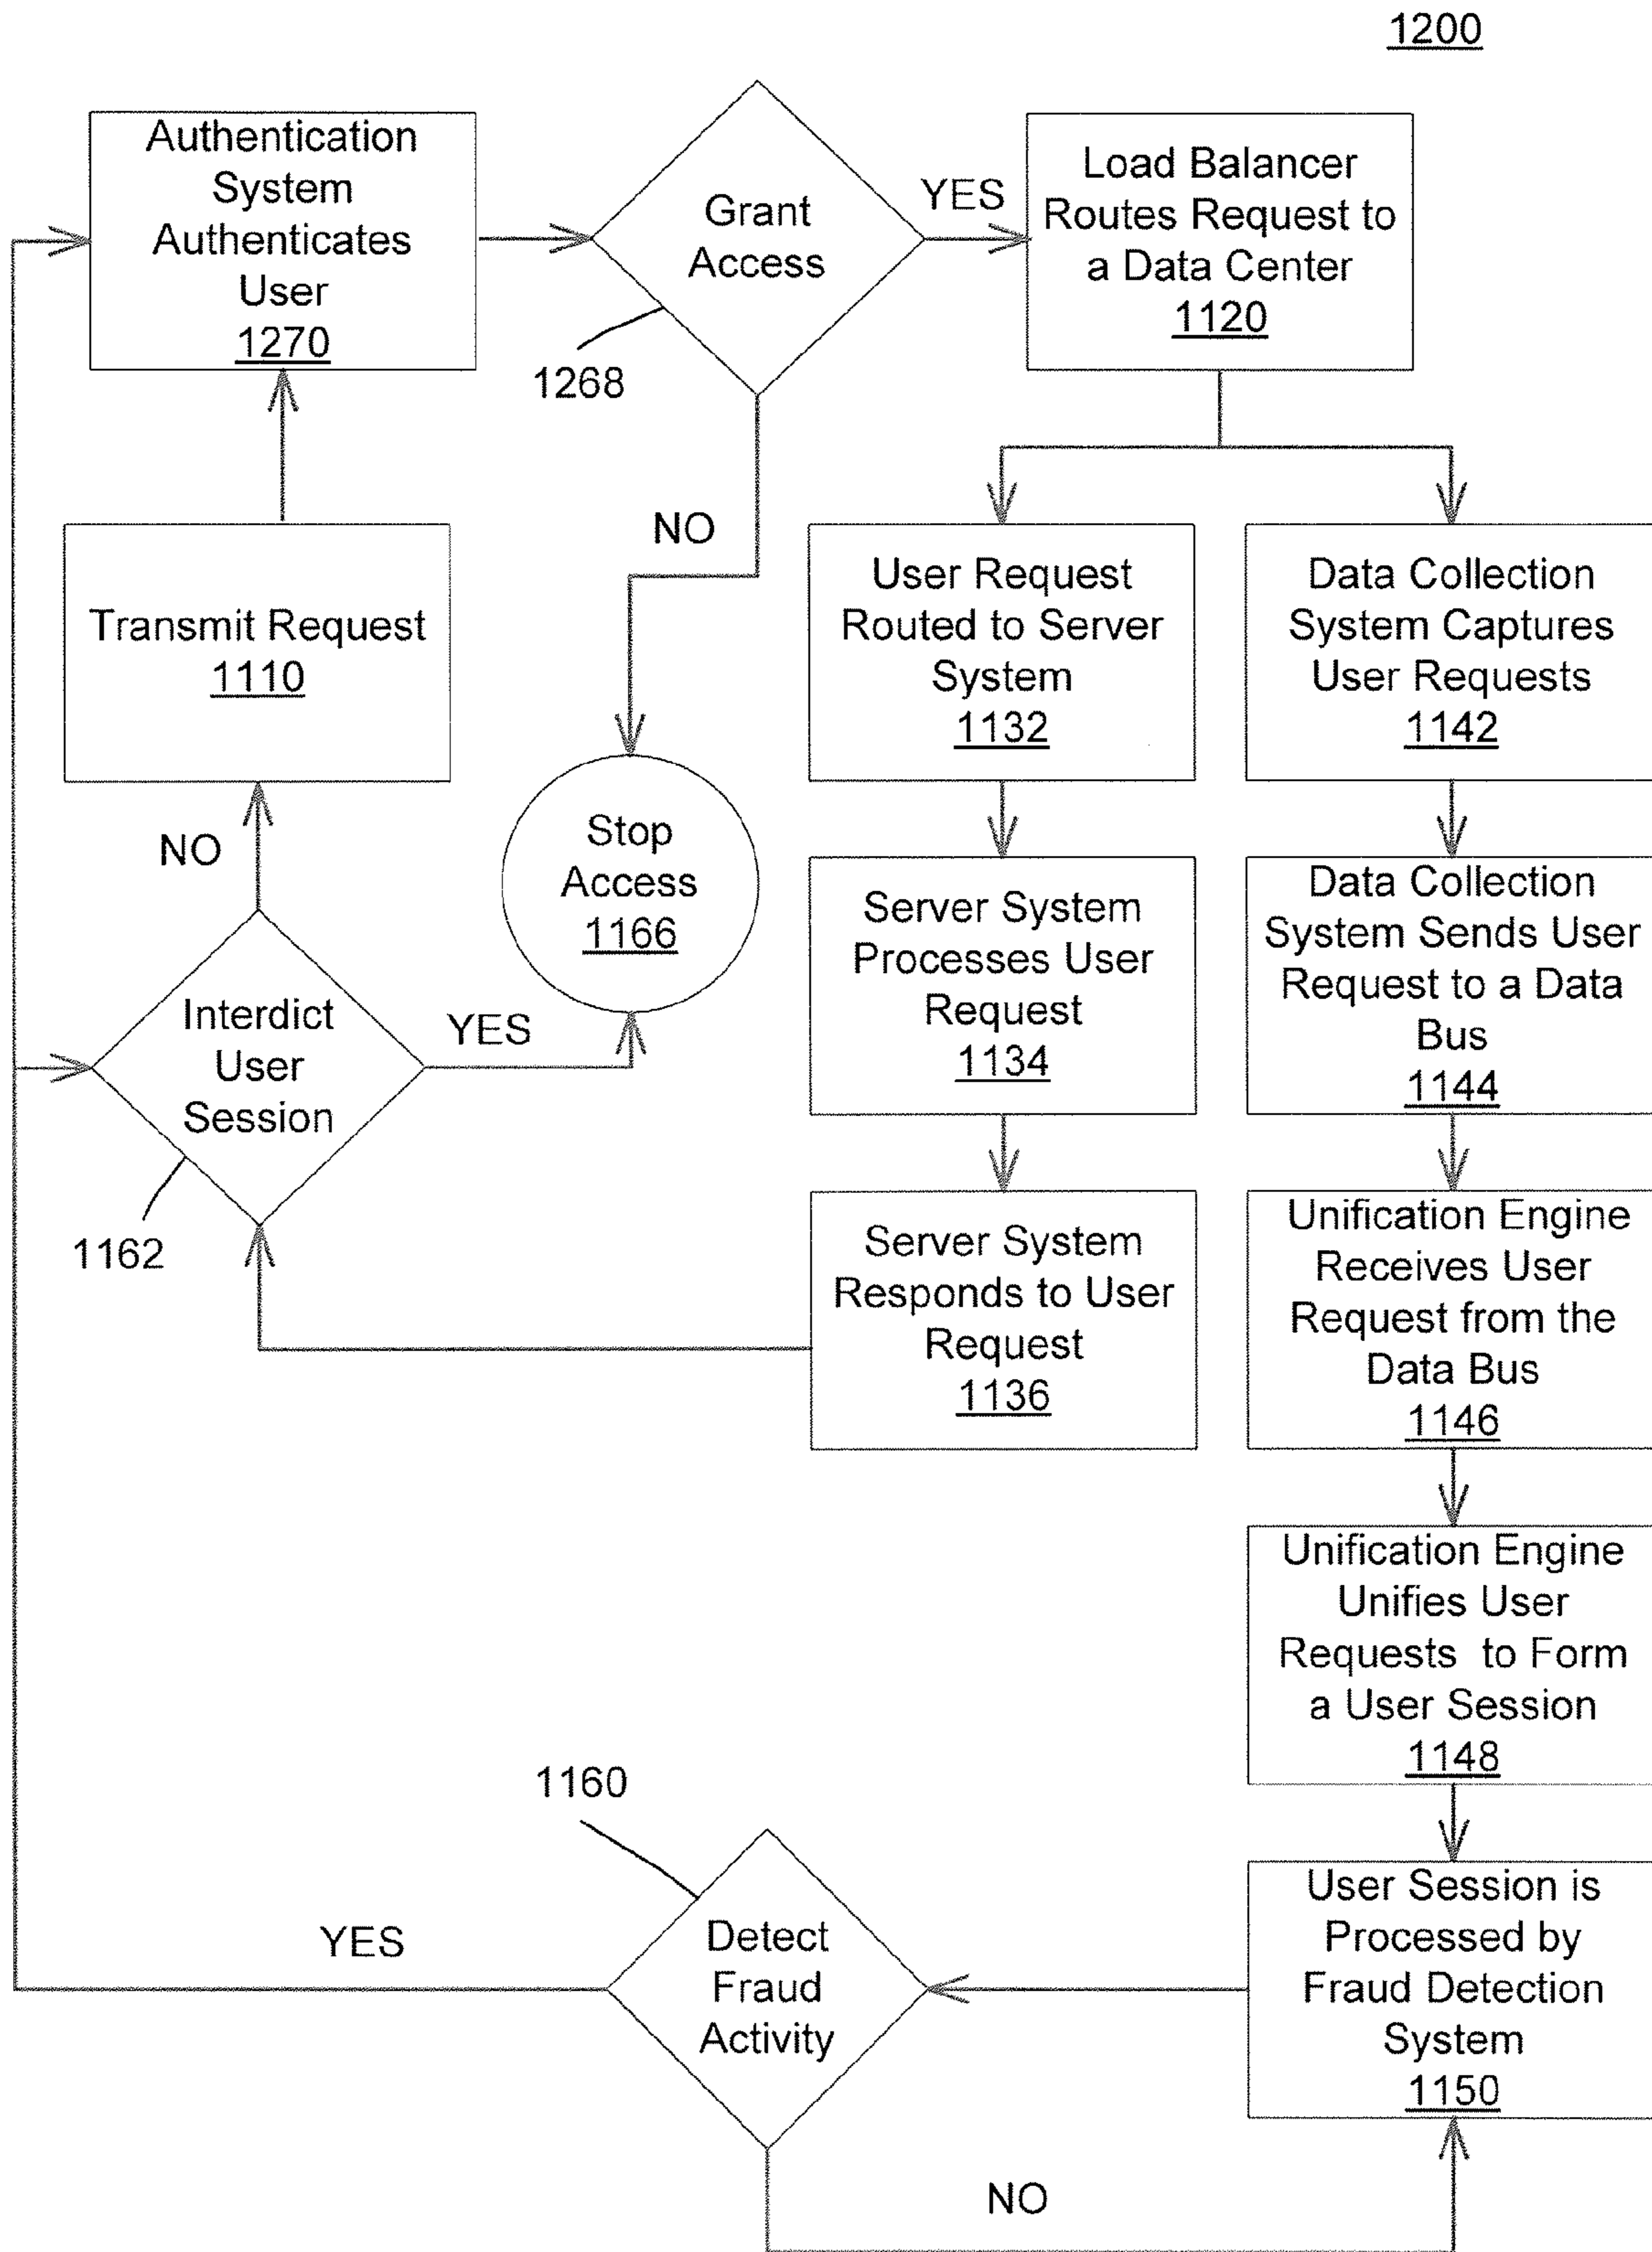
1200

Authentication System Authenticates User 1270

Grant Access

1268

YES

Load Balancer Routes Request to a Data Center 1120

NO

Transmit Request 1110

User Request Routed to Server System 1132

Data Collection System Captures User Requests 1142

NO

Stop Access 1166

Server System Processes User Request 1134

Data Collection System Sends User Request to a Data Bus 1144

Interdict User Session

YES

1162

Server System Responds to User Request 1136

Unification Engine Receives User Request from the Data Bus 1146

Unification Engine Unifies User Requests to Form a User Session 1148

1160

YES

Detect Fraud Activity

User Session is Processed by Fraud Detection System 1150

NO